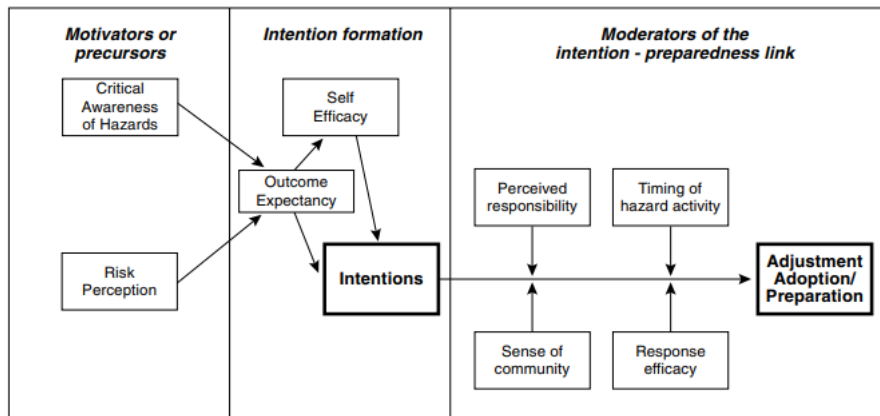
Motivators or precursors

Intention formation

Moderators of the intention - preparedness link

Critical Awareness of Hazards

Self Efficacy

Outcome Expectancy

Risk Perception

Intentions

Perceived responsibility

Timing of hazard activity

Sense of community

Response efficacy

Adjustment Adoption/ Preparation